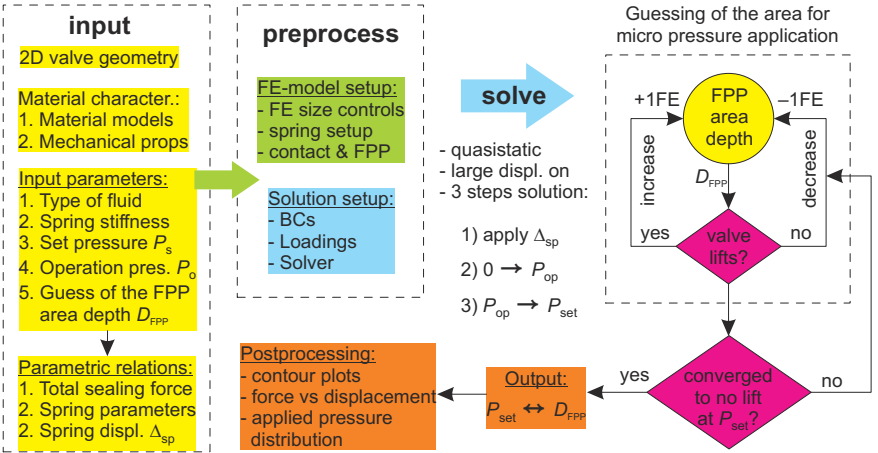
input

2D valve geometry

Material character.:
1. Material models
2. Mechanical props

Input parameters:
1. Type of fluid
2. Spring stiffness
3. Set pressure $P_s$
4. Operation pres. $P_o$
5. Guess of the FPP area depth $D_{FPP}$

Parametric relations:
1. Total sealing force
2. Spring parameters
2. Spring displ. $\Delta_{sp}$

preprocess

FE-model setup:
- FE size controls
- spring setup
- contact & FPP

Solution setup:
- BCs
- Loadings
- Solver

solve

- quasistatic
- large displ. on
- 3 steps solution:

1) apply $\Delta_{sp}$
2) $0 \rightarrow P_{op}$
3) $P_{op} \rightarrow P_{set}$

Guessing of the area for micro pressure application

+1FE
−1FE
FPP area depth
increase
decrease
$D_{FPP}$
yes
no
valve lifts?

converged to no lift at $P_{set}$?
yes
no

Output:
$P_{set} \leftrightarrow D_{FPP}$

Postprocessing:
- contour plots
- force vs displacement
- applied pressure distribution